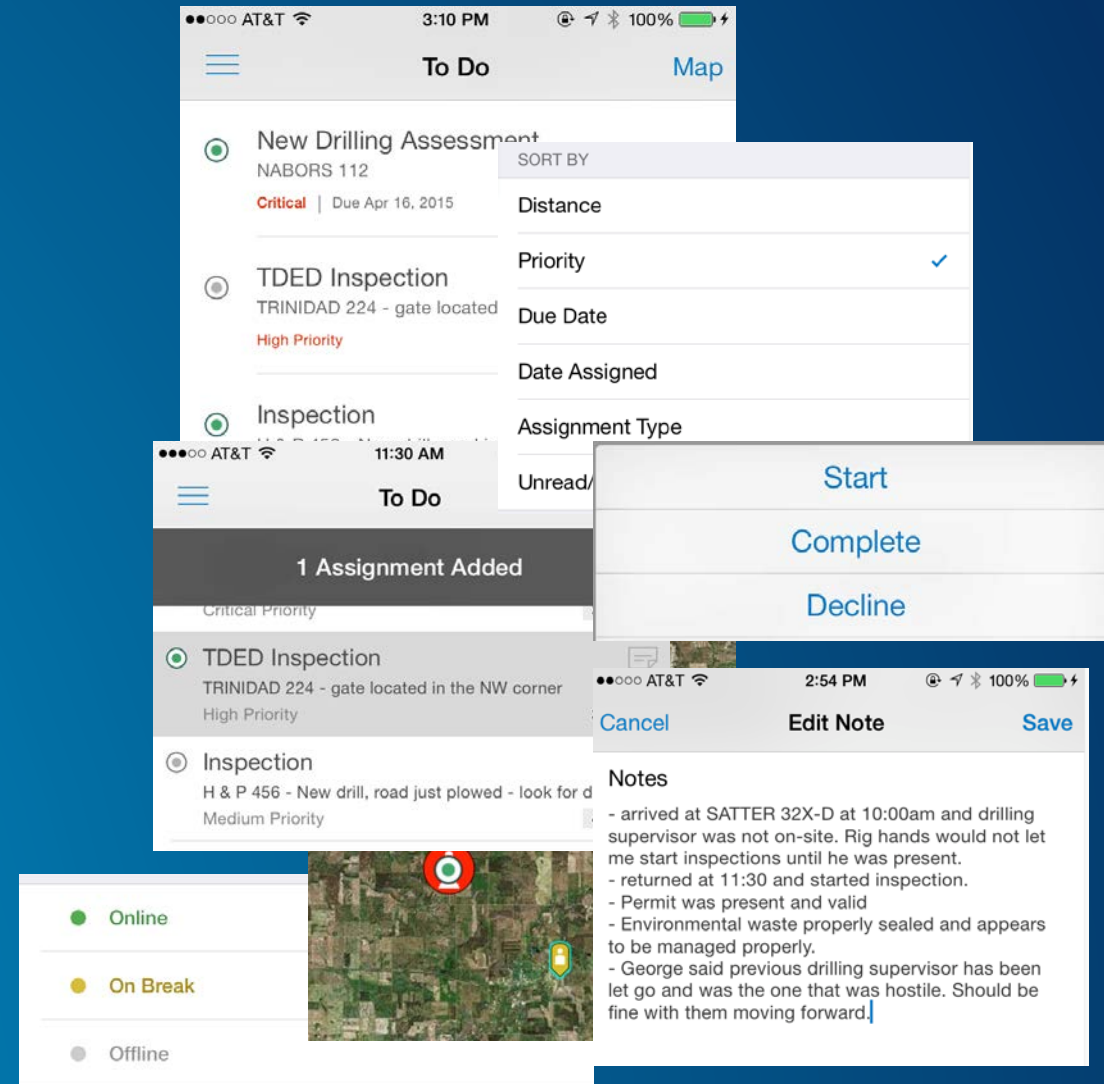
●●○○○ AT&T 3:10 PM 100%

To Do

Map

New Drilling Assessment

NABORS 112

Critical | Due Apr 16, 2015

TDED Inspection

TRINIDAD 224 - gate located

High Priority

Inspection

SORT BY

Distance

Priority ✓

Due Date

Date Assigned

Assignment Type

Unread/

●●○○ AT&T 11:30 AM

To Do

1 Assignment Added

Critical Priority

TDED Inspection

TRINIDAD 224 - gate located in the NW corner

High Priority

Inspection

H & P 456 - New drill, road just plowed - look for d

Medium Priority

Start

Complete

Decline

●●○○○ AT&T 2:54 PM 100%

Cancel

Edit Note

Save

Notes

- arrived at SATTER 32X-D at 10:00am and drilling supervisor was not on-site. Rig hands would not let me start inspections until he was present.
- returned at 11:30 and started inspection.
- Permit was present and valid
- Environmental waste properly sealed and appears to be managed properly.
- George said previous drilling supervisor has been let go and was the one that was hostile. Should be fine with them moving forward.

Online

On Break

Offline